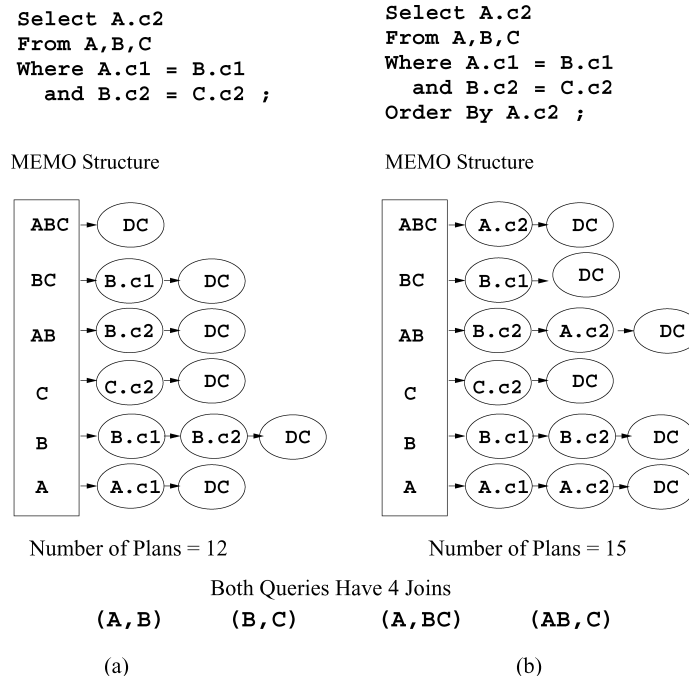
Select A.c2
From A,B,C
Where A.c1 = B.c1
and B.c2 = C.c2 ;

MEMO Structure

ABC → DC
BC → B.c1 → DC
AB → B.c2 → DC
C → C.c2 → DC
B → B.c1 → B.c2 → DC
A → A.c1 → DC

Number of Plans = 12

(a)

Select A.c2
From A,B,C
Where A.c1 = B.c1
and B.c2 = C.c2
Order By A.c2 ;

MEMO Structure

ABC → A.c2 → DC
BC → B.c1 → DC
AB → B.c2 → A.c2 → DC
C → C.c2 → DC
B → B.c1 → B.c2 → DC
A → A.c1 → A.c2 → DC

Number of Plans = 15

(b)

Both Queries Have 4 Joins
(A,B) (B,C) (A,BC) (AB,C)